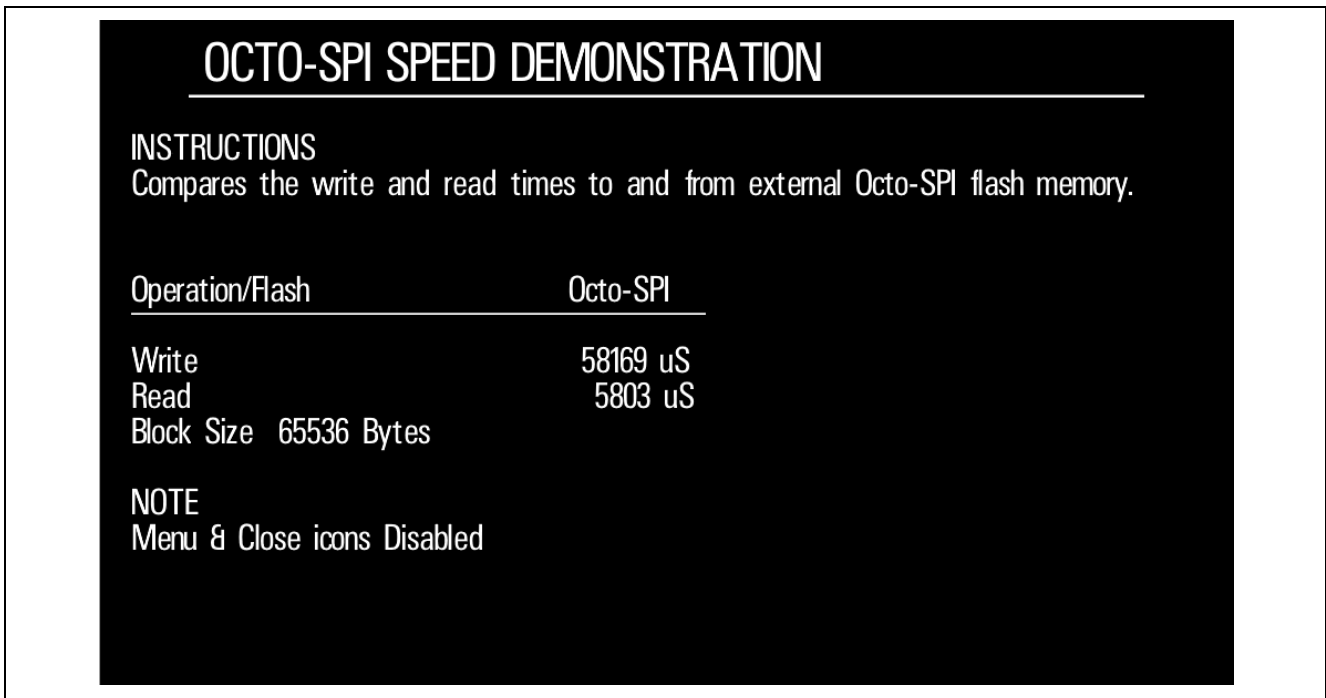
OCTO-SPI SPEED DEMONSTRATION

INSTRUCTIONS
Compares the write and read times to and from external Octo-SPI flash memory.

| Operation/Flash | Octo-SPI |
|---|---|
| Write | 58169 uS |
| Read | 5803 uS |

Block Size 65536 Bytes

NOTE
Menu & Close icons Disabled